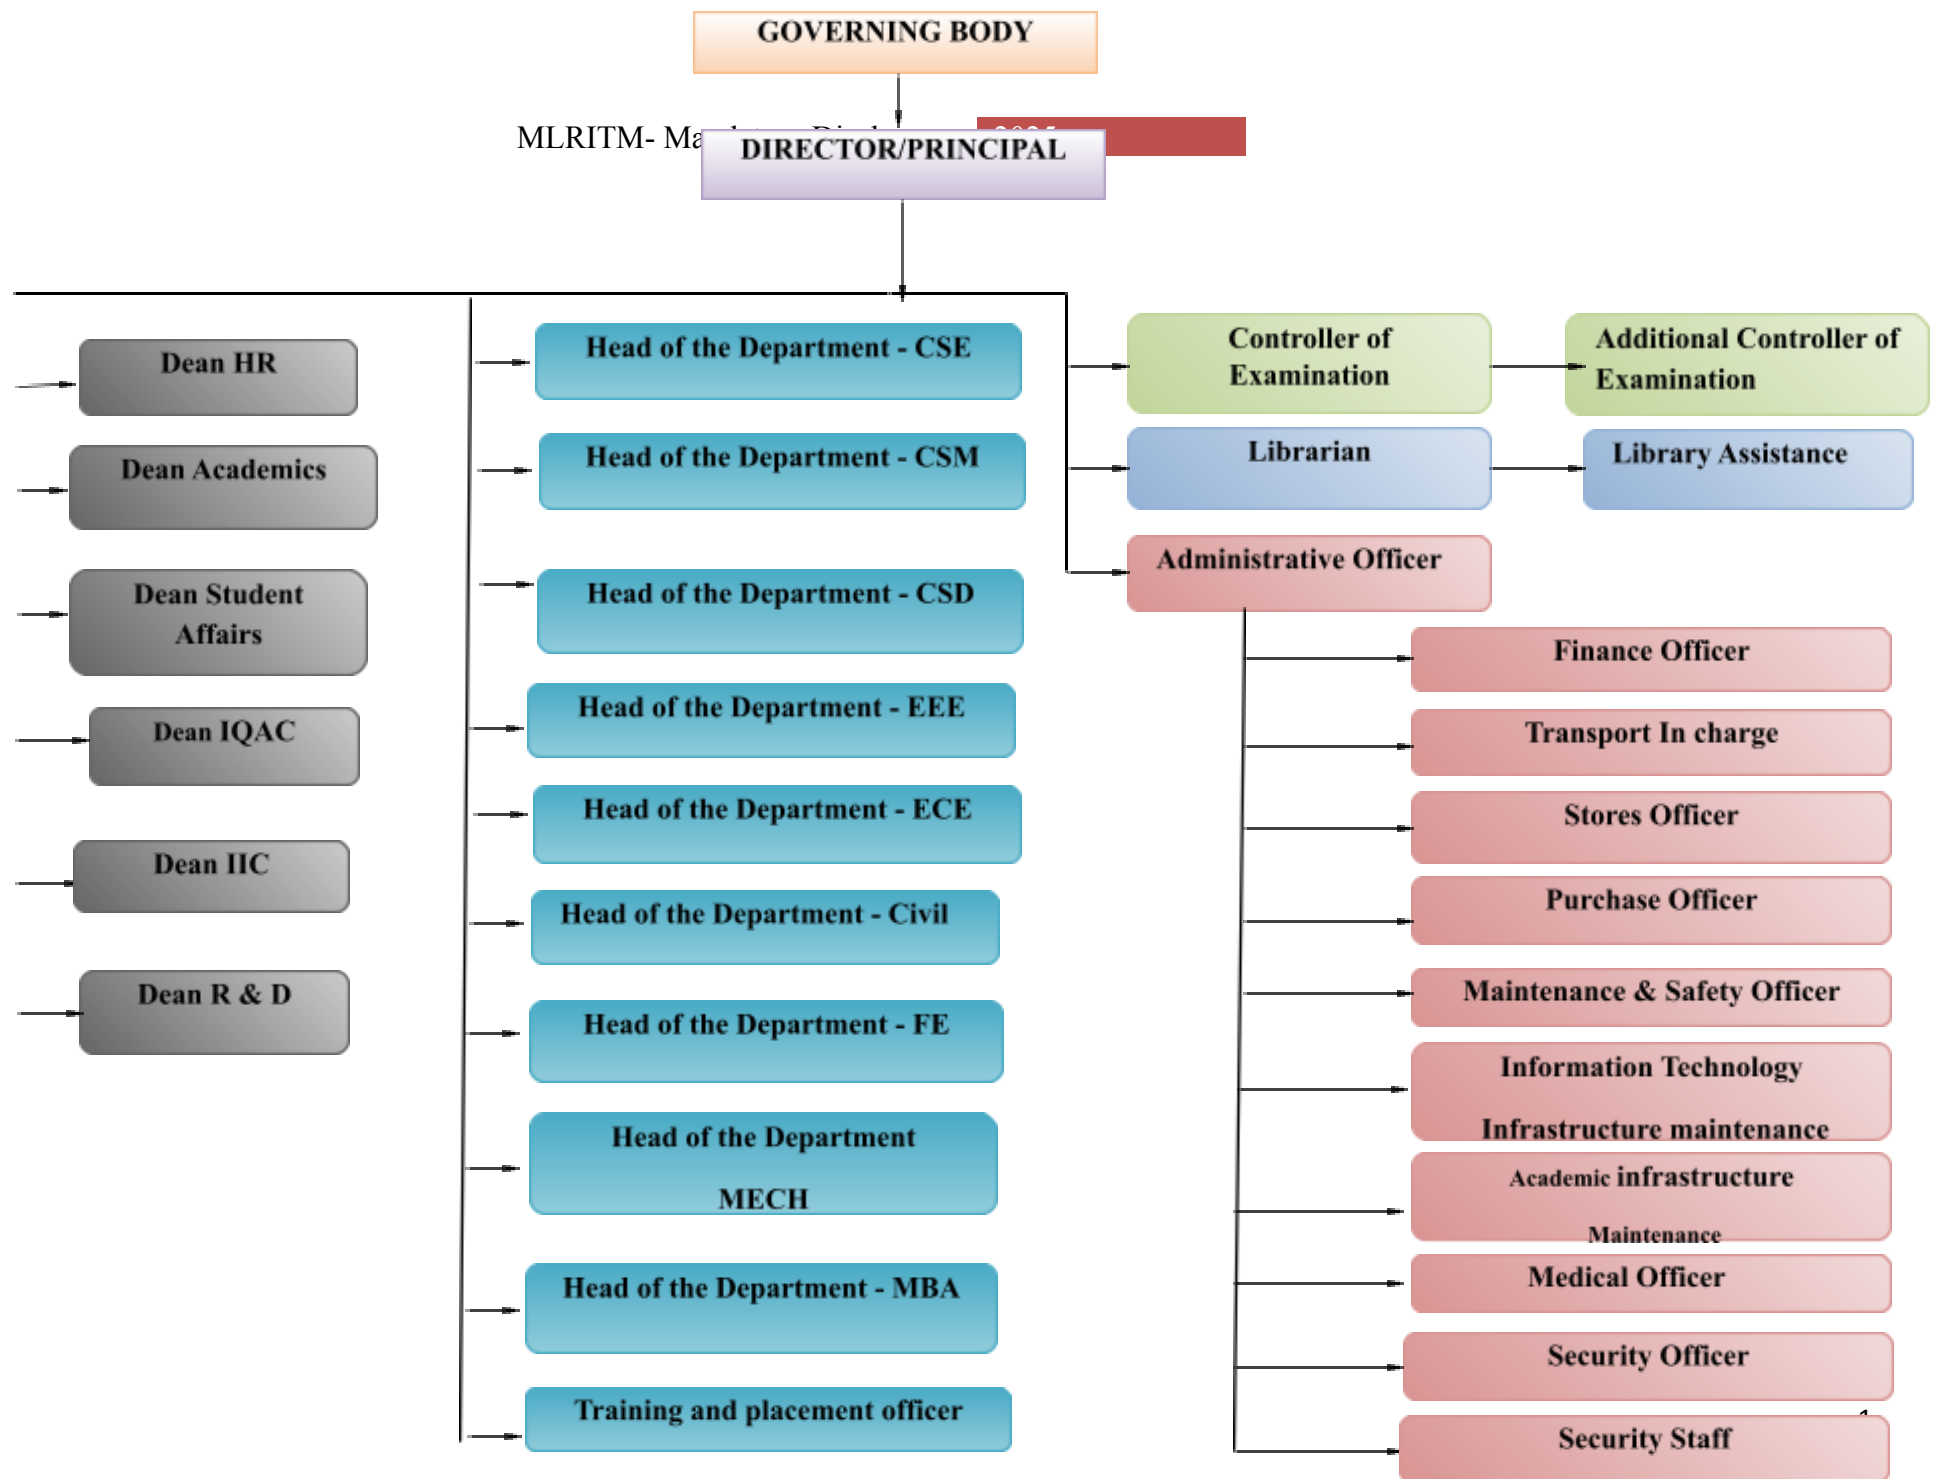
GOVERNING BODY

MLRITM- Ma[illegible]

DIRECTOR/PRINCIPAL

Dean HR

Dean Academics

Dean Student Affairs

Dean IQAC

Dean IIC

Dean R & D

Head of the Department - CSE

Head of the Department - CSM

Head of the Department - CSD

Head of the Department - EEE

Head of the Department - ECE

Head of the Department - Civil

Head of the Department - FE

Head of the Department MECH

Head of the Department - MBA

Training and placement officer

Controller of Examination

Additional Controller of Examination

Librarian

Library Assistance

Administrative Officer

Finance Officer

Transport In charge

Stores Officer

Purchase Officer

Maintenance & Safety Officer

Information Technology Infrastructure maintenance

Academic infrastructure Maintenance

Medical Officer

Security Officer

Security Staff